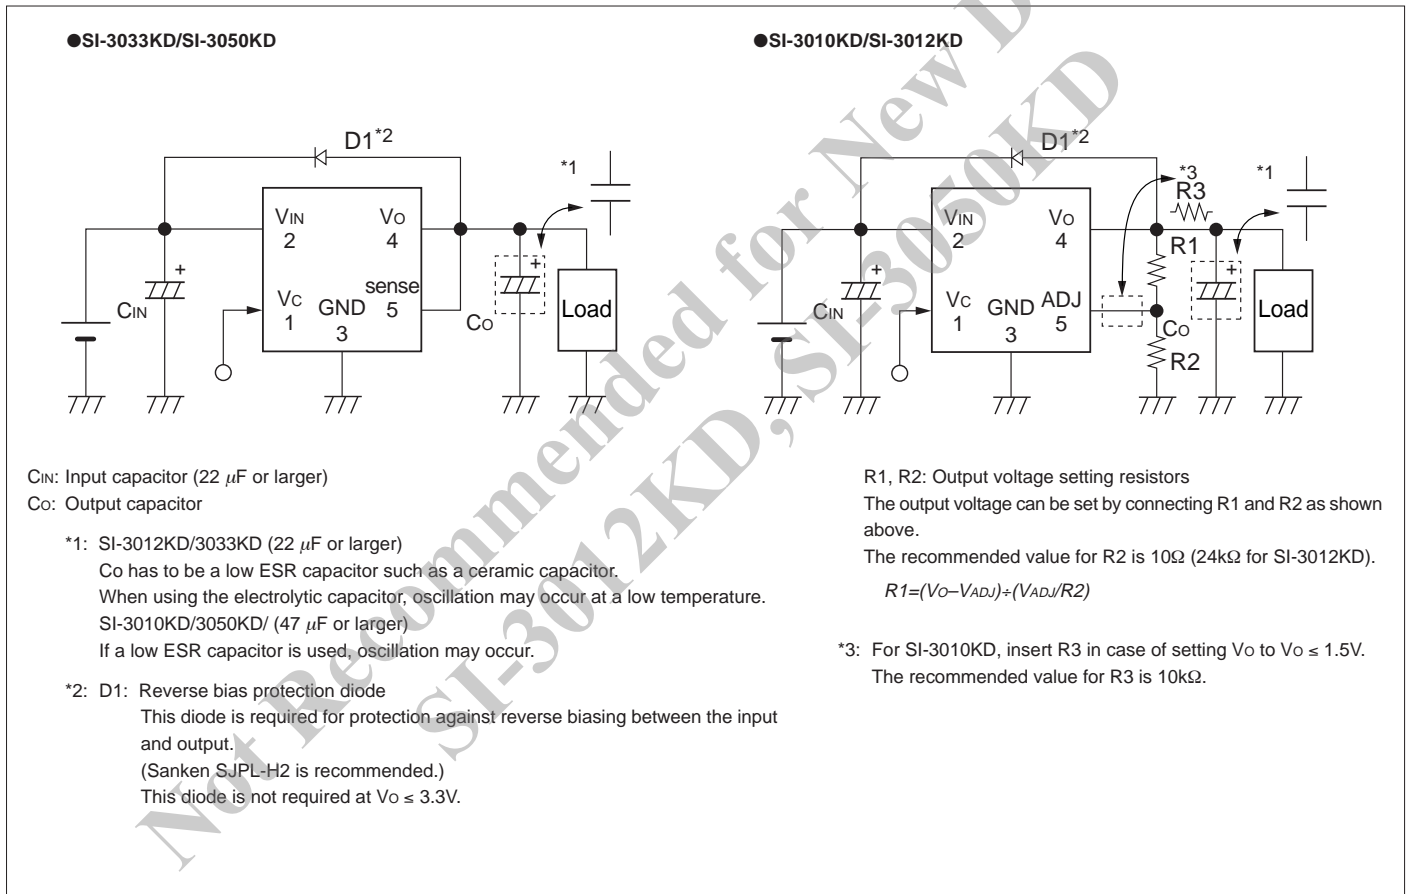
●SI-3033KD/SI-3050KD

D1*2

*1

VIN 2

VO 4

VC 1

GND 3

sense 5

CIN

CO

Load

●SI-3010KD/SI-3012KD

D1*2

*3 R3

*1

VIN 2

VO 4

VC 1

GND 3

ADJ 5

R1

CO

R2

CIN

Load

Not Recommended for New Design SI-3012KD, SI-3050KD

CIN: Input capacitor (22 $\mu$F or larger)
CO: Output capacitor

*1: SI-3012KD/3033KD (22 $\mu$F or larger)
Co has to be a low ESR capacitor such as a ceramic capacitor.
When using the electrolytic capacitor, oscillation may occur at a low temperature.
SI-3010KD/3050KD/ (47 $\mu$F or larger)
If a low ESR capacitor is used, oscillation may occur.

*2: D1: Reverse bias protection diode
This diode is required for protection against reverse biasing between the input and output.
(Sanken SJPL-H2 is recommended.)
This diode is not required at VO ≤ 3.3V.

R1, R2: Output voltage setting resistors
The output voltage can be set by connecting R1 and R2 as shown above.
The recommended value for R2 is 10Ω (24kΩ for SI-3012KD).
R1=(VO–VADJ)÷(VADJ/R2)

*3: For SI-3010KD, insert R3 in case of setting VO to VO ≤ 1.5V.
The recommended value for R3 is 10kΩ.